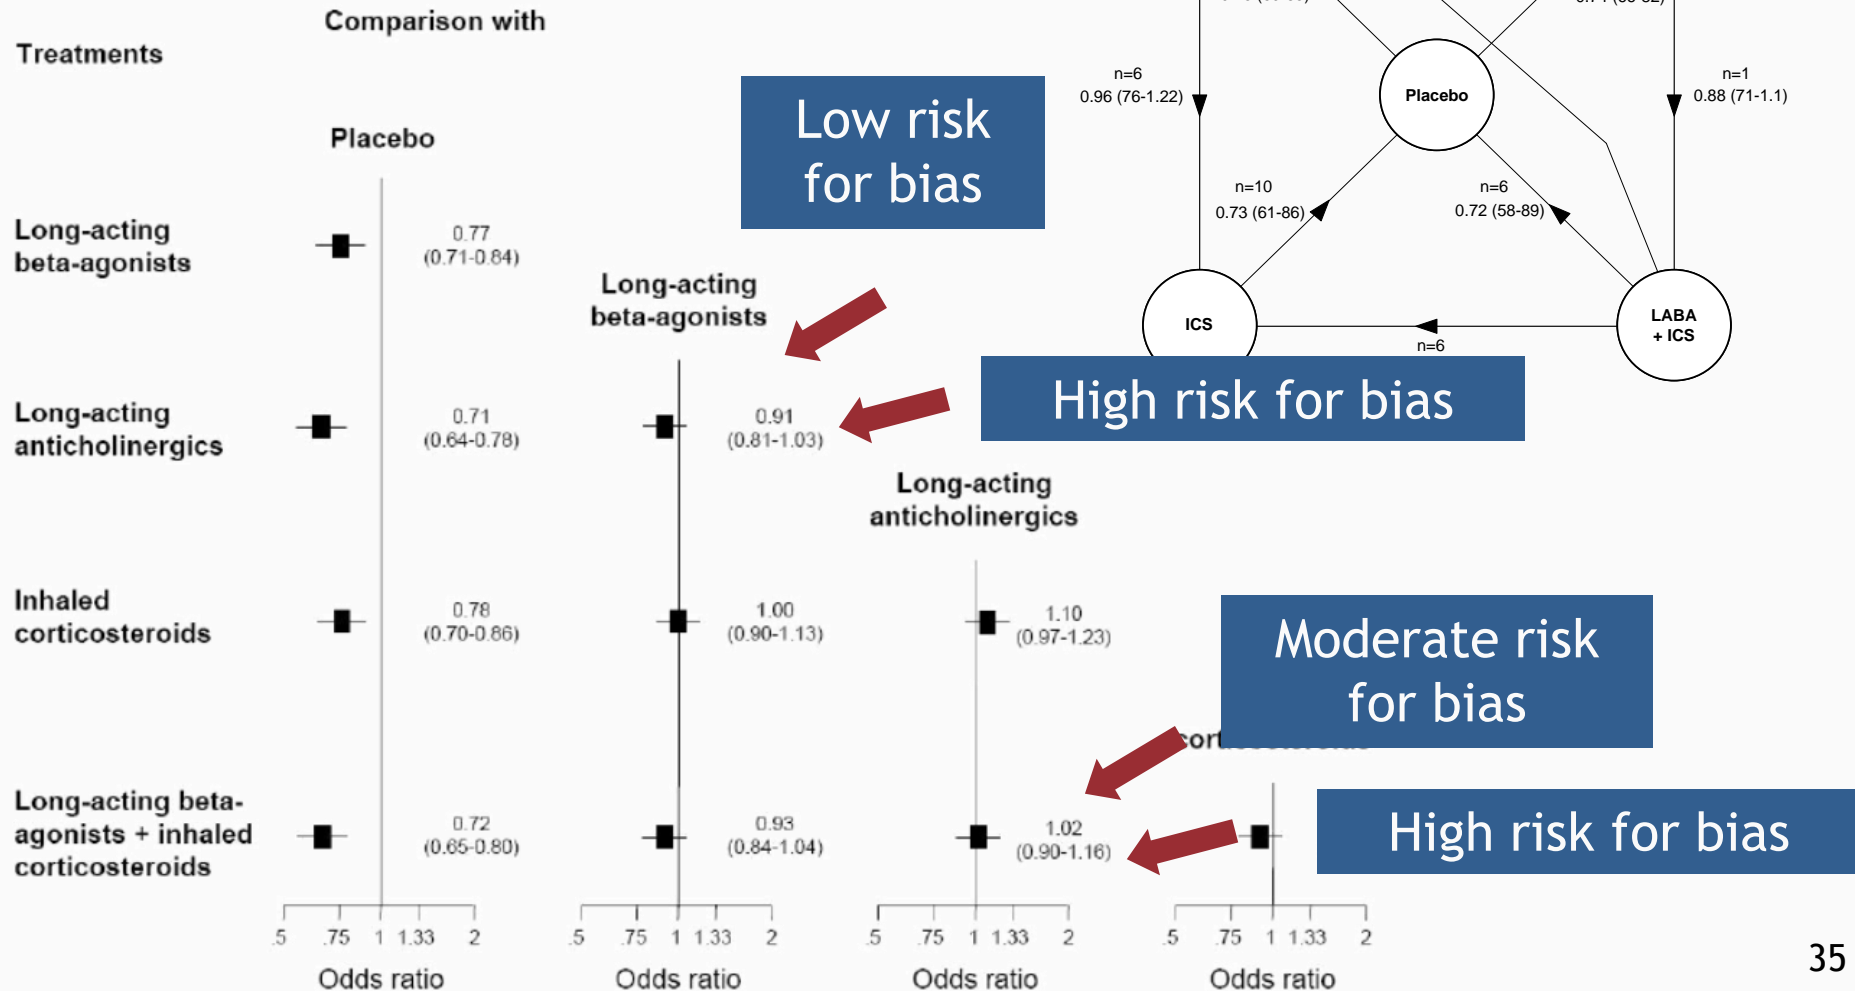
Comparison with

Treatments

Placebo

Low risk for bias

n=6
0.96 (76-1.22)

Placebo

n=1
0.88 (71-1.1)

n=10
0.73 (61-86)

n=6
0.72 (58-89)

ICS

LABA + ICS

n=6

Long-acting beta-agonists

0.77 (0.71-0.84)

Long-acting beta-agonists

High risk for bias

Long-acting anticholinergics

0.71 (0.64-0.78)

0.91 (0.81-1.03)

Long-acting anticholinergics

Inhaled corticosteroids

0.78 (0.70-0.86)

1.00 (0.90-1.13)

1.10 (0.97-1.23)

Moderate risk for bias

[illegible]

Long-acting beta-agonists + inhaled corticosteroids

0.72 (0.65-0.80)

0.93 (0.84-1.04)

1.02 (0.90-1.16)

High risk for bias

.5 .75 1 1.33 2
Odds ratio

.5 .75 1 1.33 2
Odds ratio

.5 .75 1 1.33 2
Odds ratio

.5 .75 1 1.33 2
Odds ratio

35